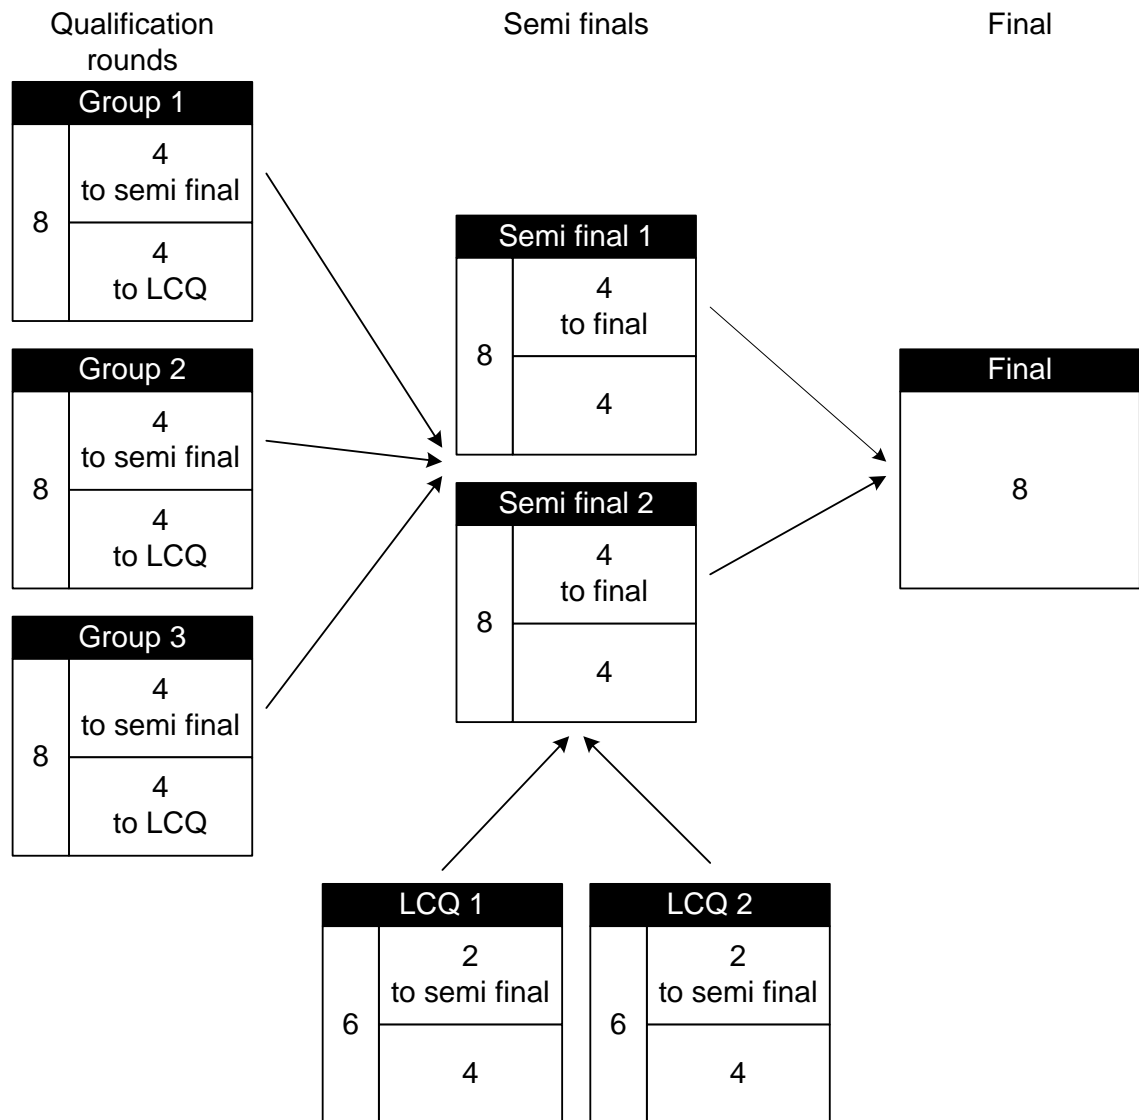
Qualification rounds

Semi finals

Final

Group 1
8
4
to semi final
4
to LCQ

Group 2
8
4
to semi final
4
to LCQ

Group 3
8
4
to semi final
4
to LCQ

Semi final 1
8
4
to final
4

Semi final 2
8
4
to final
4

Final
8

LCQ 1
6
2
to semi final
4

LCQ 2
6
2
to semi final
4